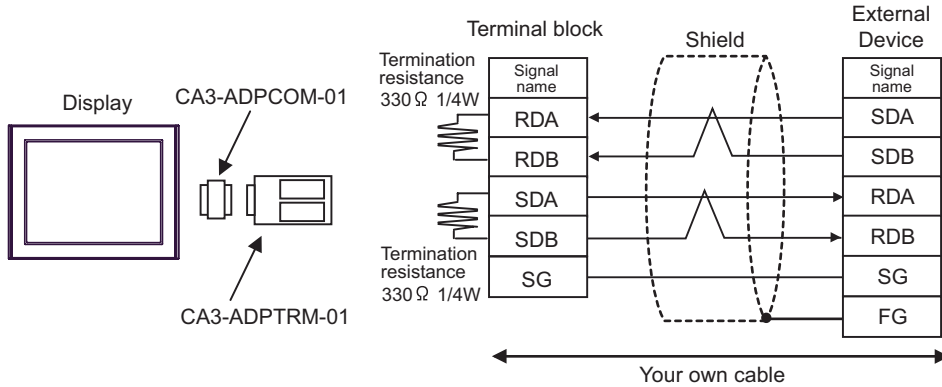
Terminal block

Shield

External Device

Termination resistance 330Ω 1/4W

Display

CA3-ADPCOM-01

| Signal name |
|---|
| RDA |
| RDB |
| SDA |
| SDB |
| SG |

| Signal name |
|---|
| SDA |
| SDB |
| RDA |
| RDB |
| SG |
| FG |

Termination resistance 330Ω 1/4W

CA3-ADPTRM-01

Your own cable